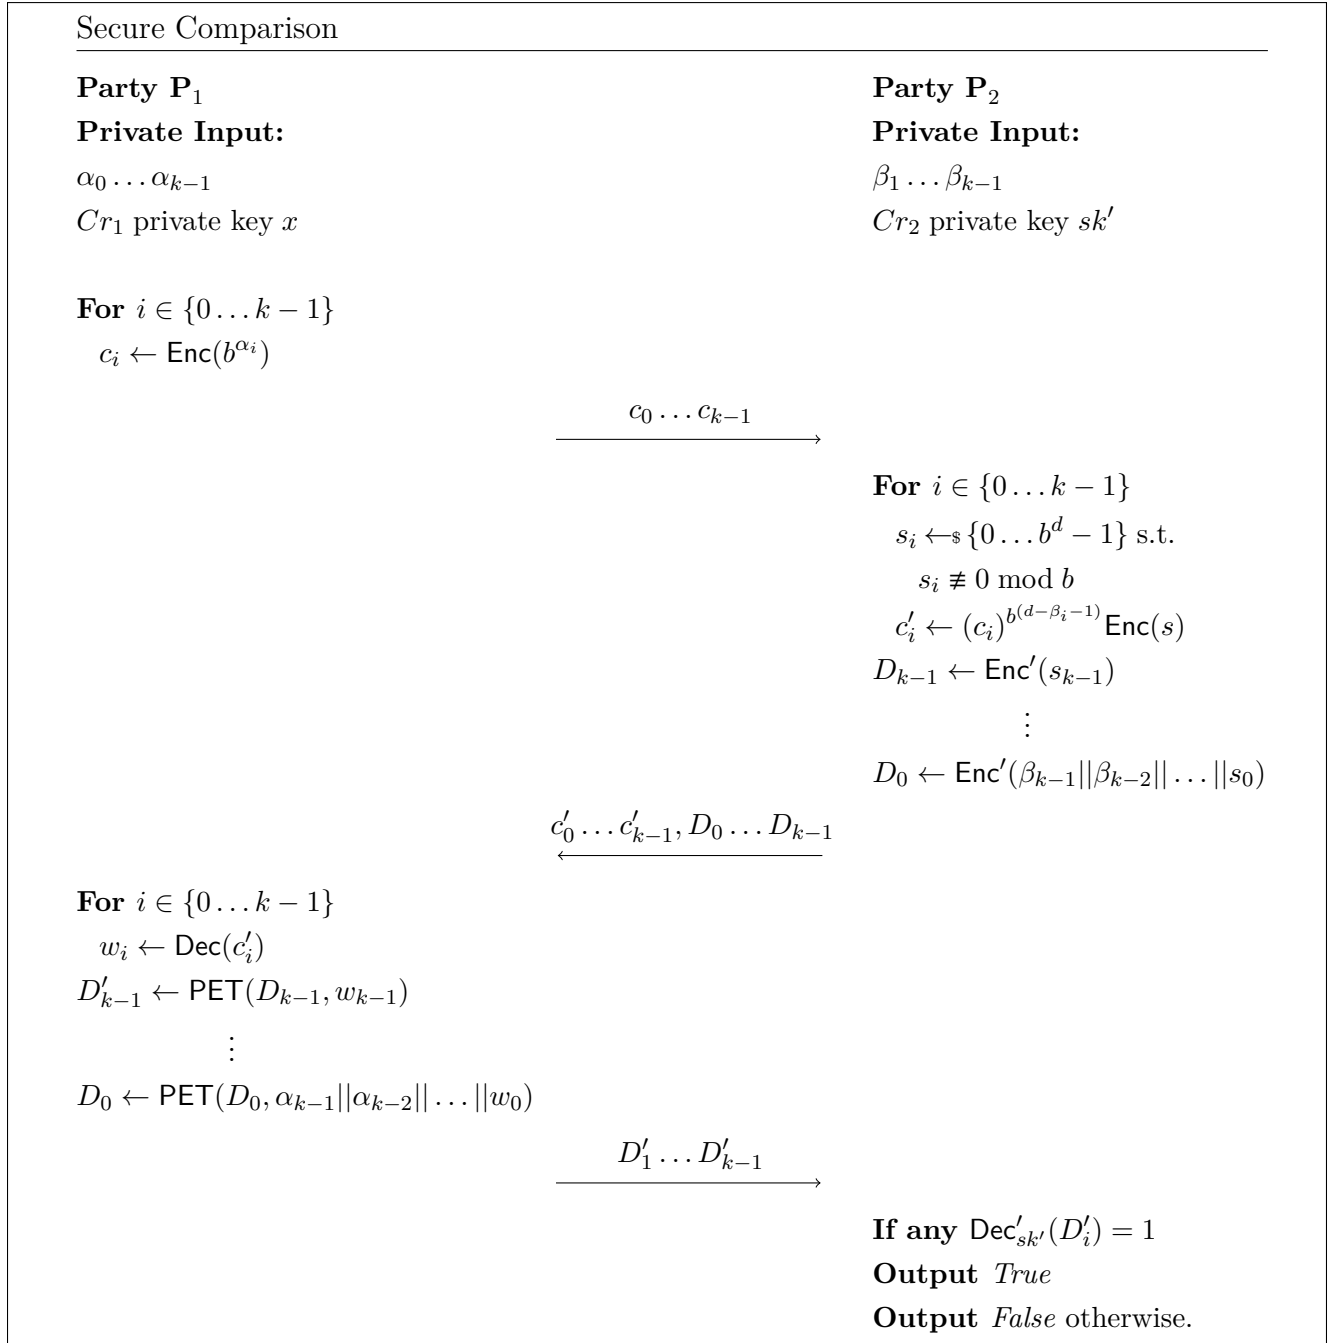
Secure Comparison

**Party $\mathbf{P}_1$**
**Private Input:**
$\alpha_0 \dots \alpha_{k-1}$
$Cr_1$ private key $x$

**Party $\mathbf{P}_2$**
**Private Input:**
$\beta_1 \dots \beta_{k-1}$
$Cr_2$ private key $sk'$

**For** $i \in \{0 \dots k-1\}$
$c_i \leftarrow \mathsf{Enc}(b^{\alpha_i})$

$c_0 \dots c_{k-1}$ $\longrightarrow$

**For** $i \in \{0 \dots k-1\}$
$s_i \leftarrow_\$ \{0 \dots b^d - 1\}$ s.t.
$s_i \not\equiv 0 \bmod b$
$c_i' \leftarrow (c_i)^{b^{(d-\beta_i-1)}} \mathsf{Enc}(s)$
$D_{k-1} \leftarrow \mathsf{Enc}'(s_{k-1})$
$\vdots$
$D_0 \leftarrow \mathsf{Enc}'(\beta_{k-1}||\beta_{k-2}||\dots||s_0)$

$c_0' \dots c_{k-1}', D_0 \dots D_{k-1}$ $\longleftarrow$

**For** $i \in \{0 \dots k-1\}$
$w_i \leftarrow \mathsf{Dec}(c_i')$
$D_{k-1}' \leftarrow \mathsf{PET}(D_{k-1}, w_{k-1})$
$\vdots$
$D_0 \leftarrow \mathsf{PET}(D_0, \alpha_{k-1}||\alpha_{k-2}||\dots||w_0)$

$D_1' \dots D_{k-1}'$ $\longrightarrow$

**If any** $\mathsf{Dec}_{sk'}'(D_i') = 1$
**Output** *True*
**Output** *False* otherwise.